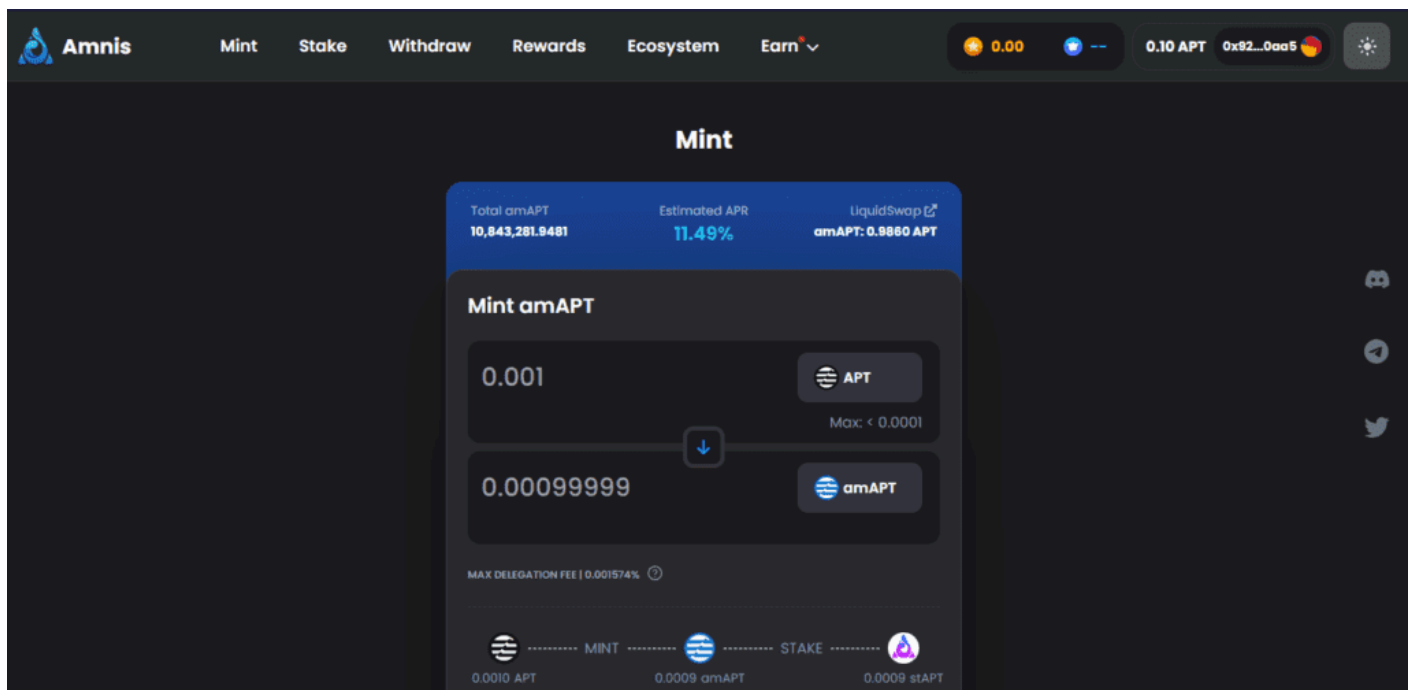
Amnis
Mint
Stake
Withdraw
Rewards
Ecosystem
Earn
0.00
--
0.10 APT
0x92...0aa5

Mint

Total amAPT
10,843,281.9481
Estimated APR
11.49%
LiquidSwap
amAPT: 0.9860 APT

Mint amAPT

0.001
APT
Max: < 0.0001

0.00099999
amAPT

MAX DELEGATION FEE | 0.001574%

MINT
STAKE
0.0010 APT
0.0009 amAPT
0.0009 stAPT